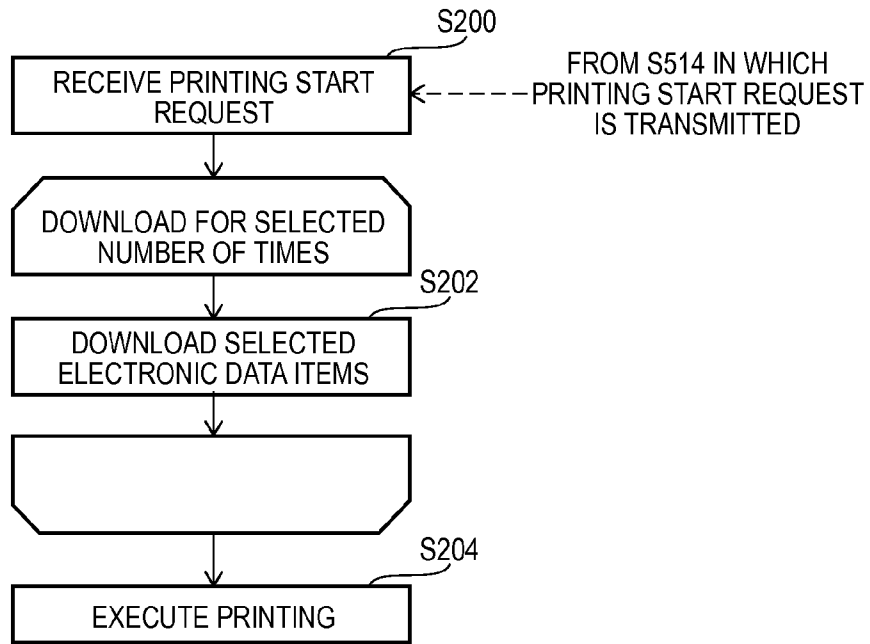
S200

RECEIVE PRINTING START REQUEST

FROM S514 IN WHICH PRINTING START REQUEST IS TRANSMITTED

DOWNLOAD FOR SELECTED NUMBER OF TIMES

S202

DOWNLOAD SELECTED ELECTRONIC DATA ITEMS

S204

EXECUTE PRINTING